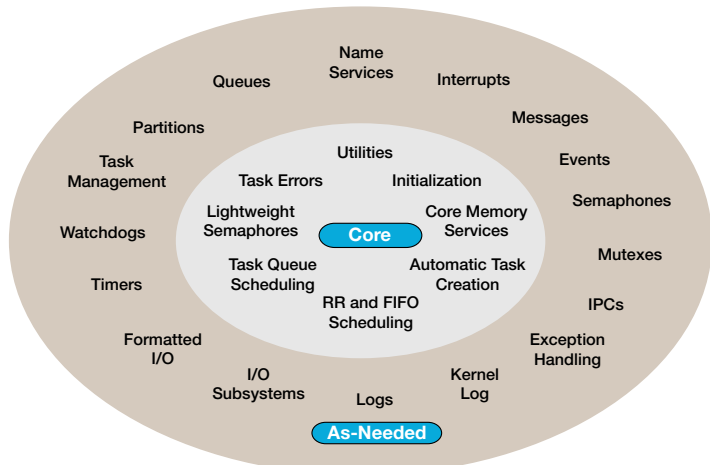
Name Services

Queues

Interrupts

Partitions

Messages

Task Management

Events

Semaphones

Watchdogs

Mutexes

Timers

IPCs

Formatted I/O

Exception Handling

I/O Subsystems

Logs

Kernel Log

Utilities

Task Errors

Initialization

Lightweight Semaphores

Core

Core Memory Services

Task Queue Scheduling

Automatic Task Creation

RR and FIFO Scheduling

As-Needed